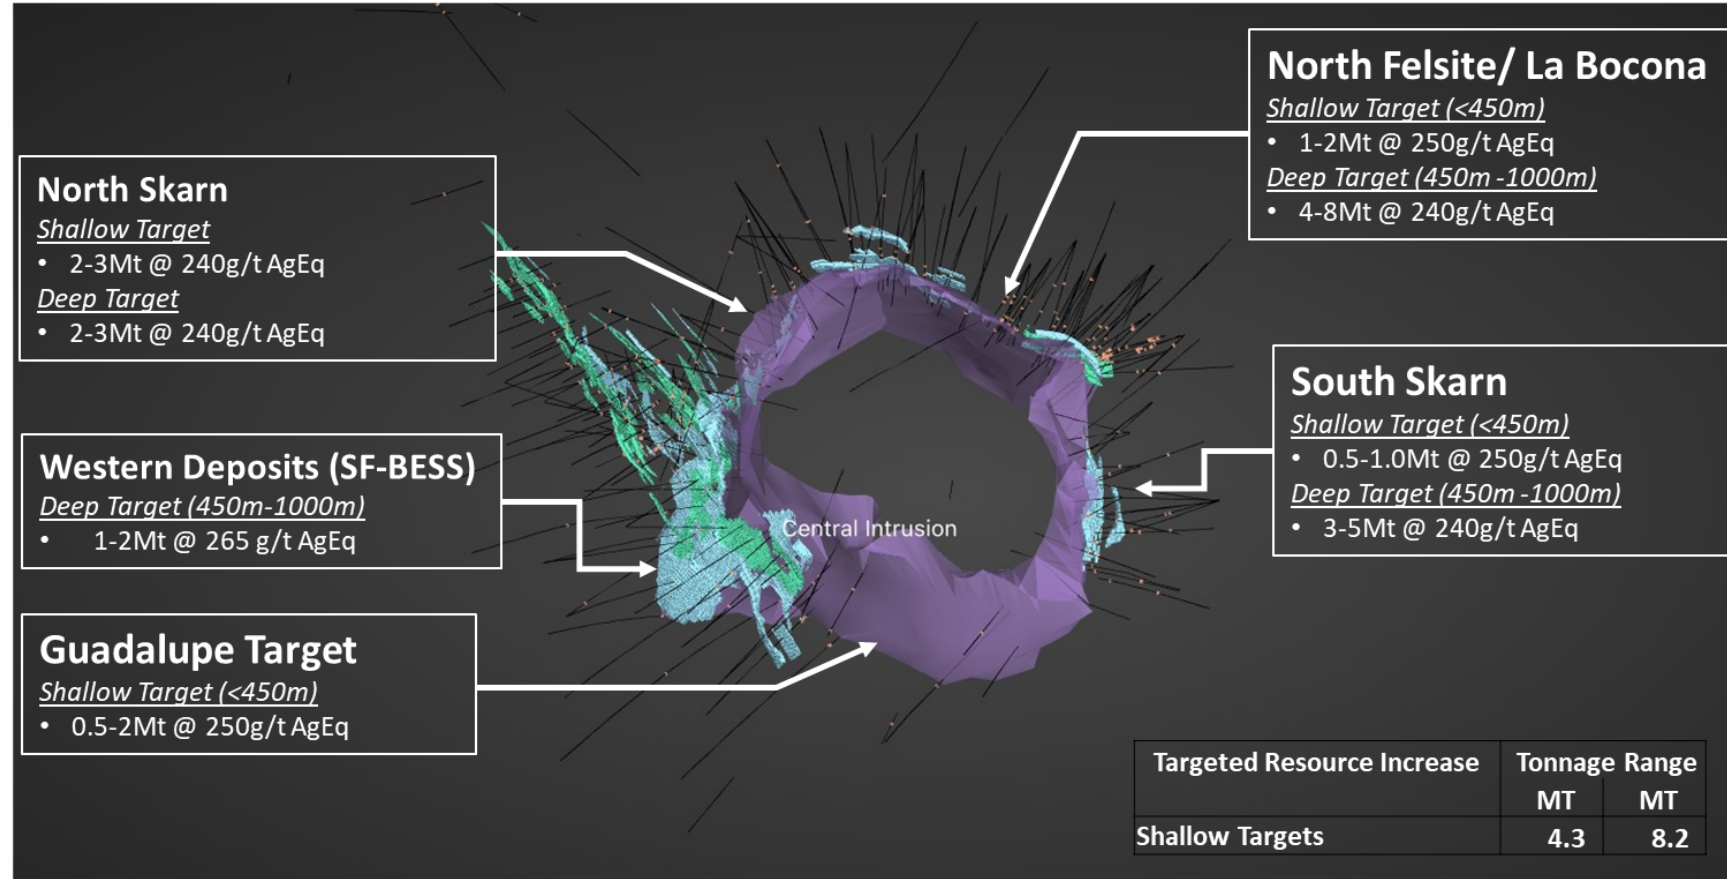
North Skarn
Shallow Target
• 2-3Mt @ 240g/t AgEq
Deep Target
• 2-3Mt @ 240g/t AgEq

North Felsite/ La Bocona
Shallow Target (<450m)
• 1-2Mt @ 250g/t AgEq
Deep Target (450m -1000m)
• 4-8Mt @ 240g/t AgEq

South Skarn
Shallow Target (<450m)
• 0.5-1.0Mt @ 250g/t AgEq
Deep Target (450m -1000m)
• 3-5Mt @ 240g/t AgEq

Western Deposits (SF-BESS)
Deep Target (450m-1000m)
• 1-2Mt @ 265 g/t AgEq

Central Intrusion

Guadalupe Target
Shallow Target (<450m)
• 0.5-2Mt @ 250g/t AgEq

| Targeted Resource Increase | Tonnage Range | |
|---|---|---|
| | MT | MT |
| Shallow Targets | 4.3 | 8.2 |